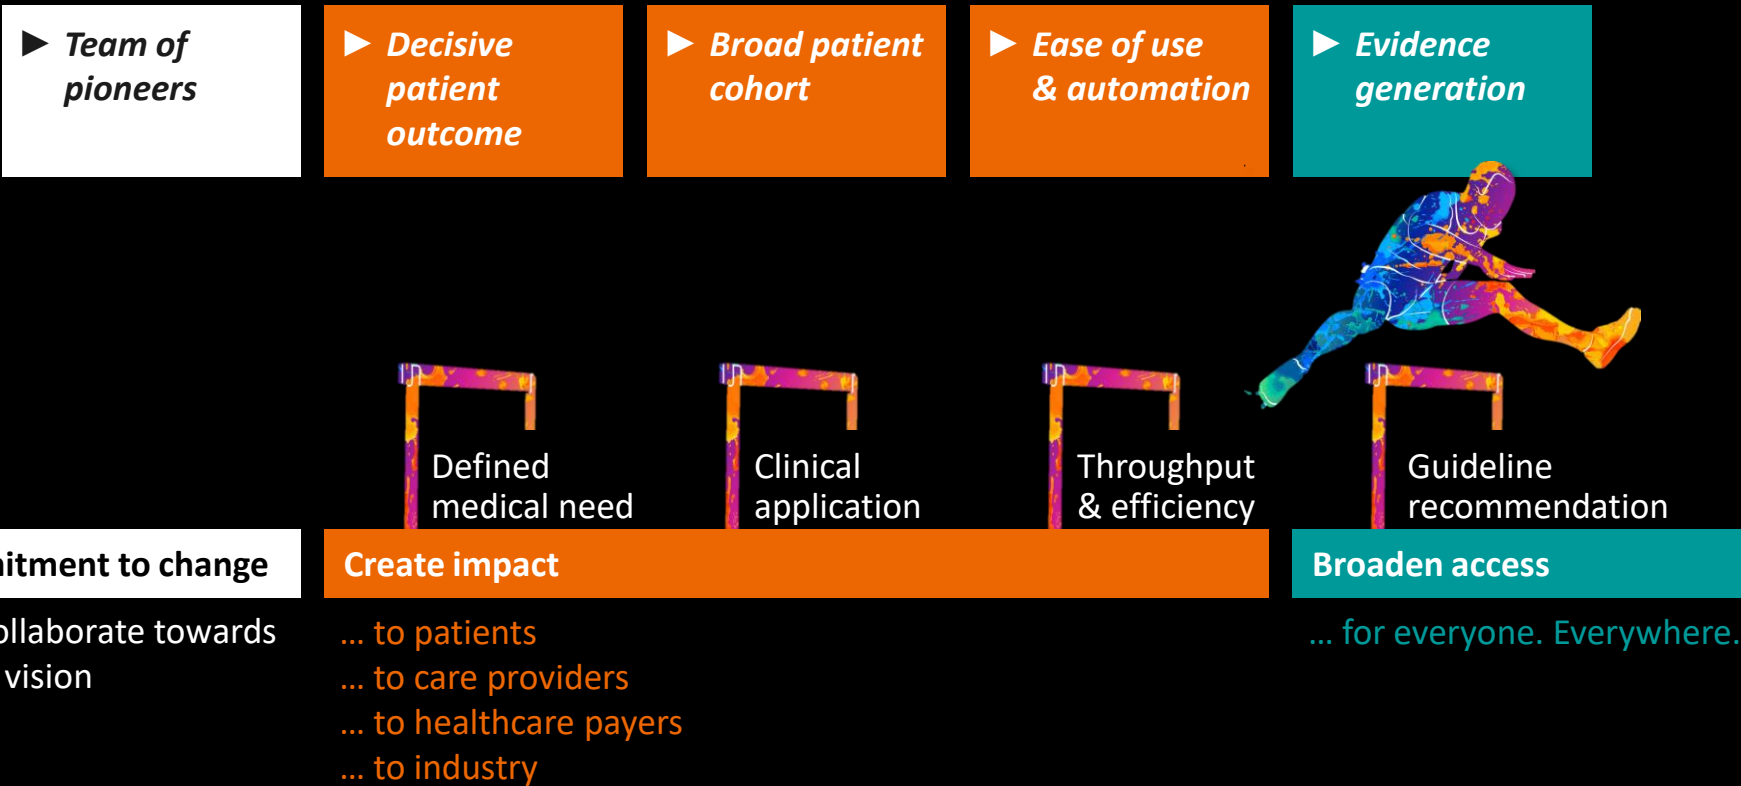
▶ Team of pioneers

▶ Decisive patient outcome

▶ Broad patient cohort

▶ Ease of use & automation

▶ Evidence generation

Defined medical need

Clinical application

Throughput & efficiency

Guideline recommendation

itment to change

ollaborate towards vision

Create impact

... to patients
... to care providers
... to healthcare payers
... to industry

Broaden access

... for everyone. Everywhere.